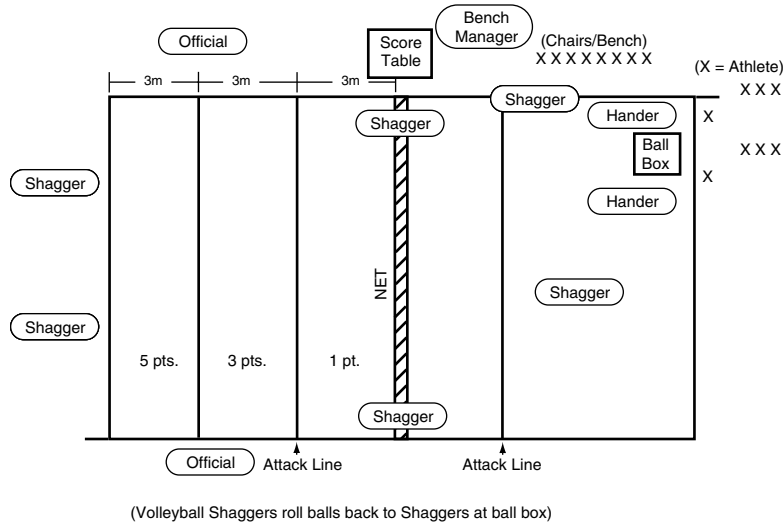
Official

Score Table

Bench Manager

(Chairs/Bench)
X X X X X X X X X

(X = Athlete)
X X X

3m 3m 3m

Shagger

Shagger

Hander

X

Ball Box

X X X

X

Hander

Shagger

NET

Shagger

Shagger

5 pts. 3 pts. 1 pt.

Shagger

Official Attack Line Attack Line

(Volleyball Shaggers roll balls back to Shaggers at ball box)